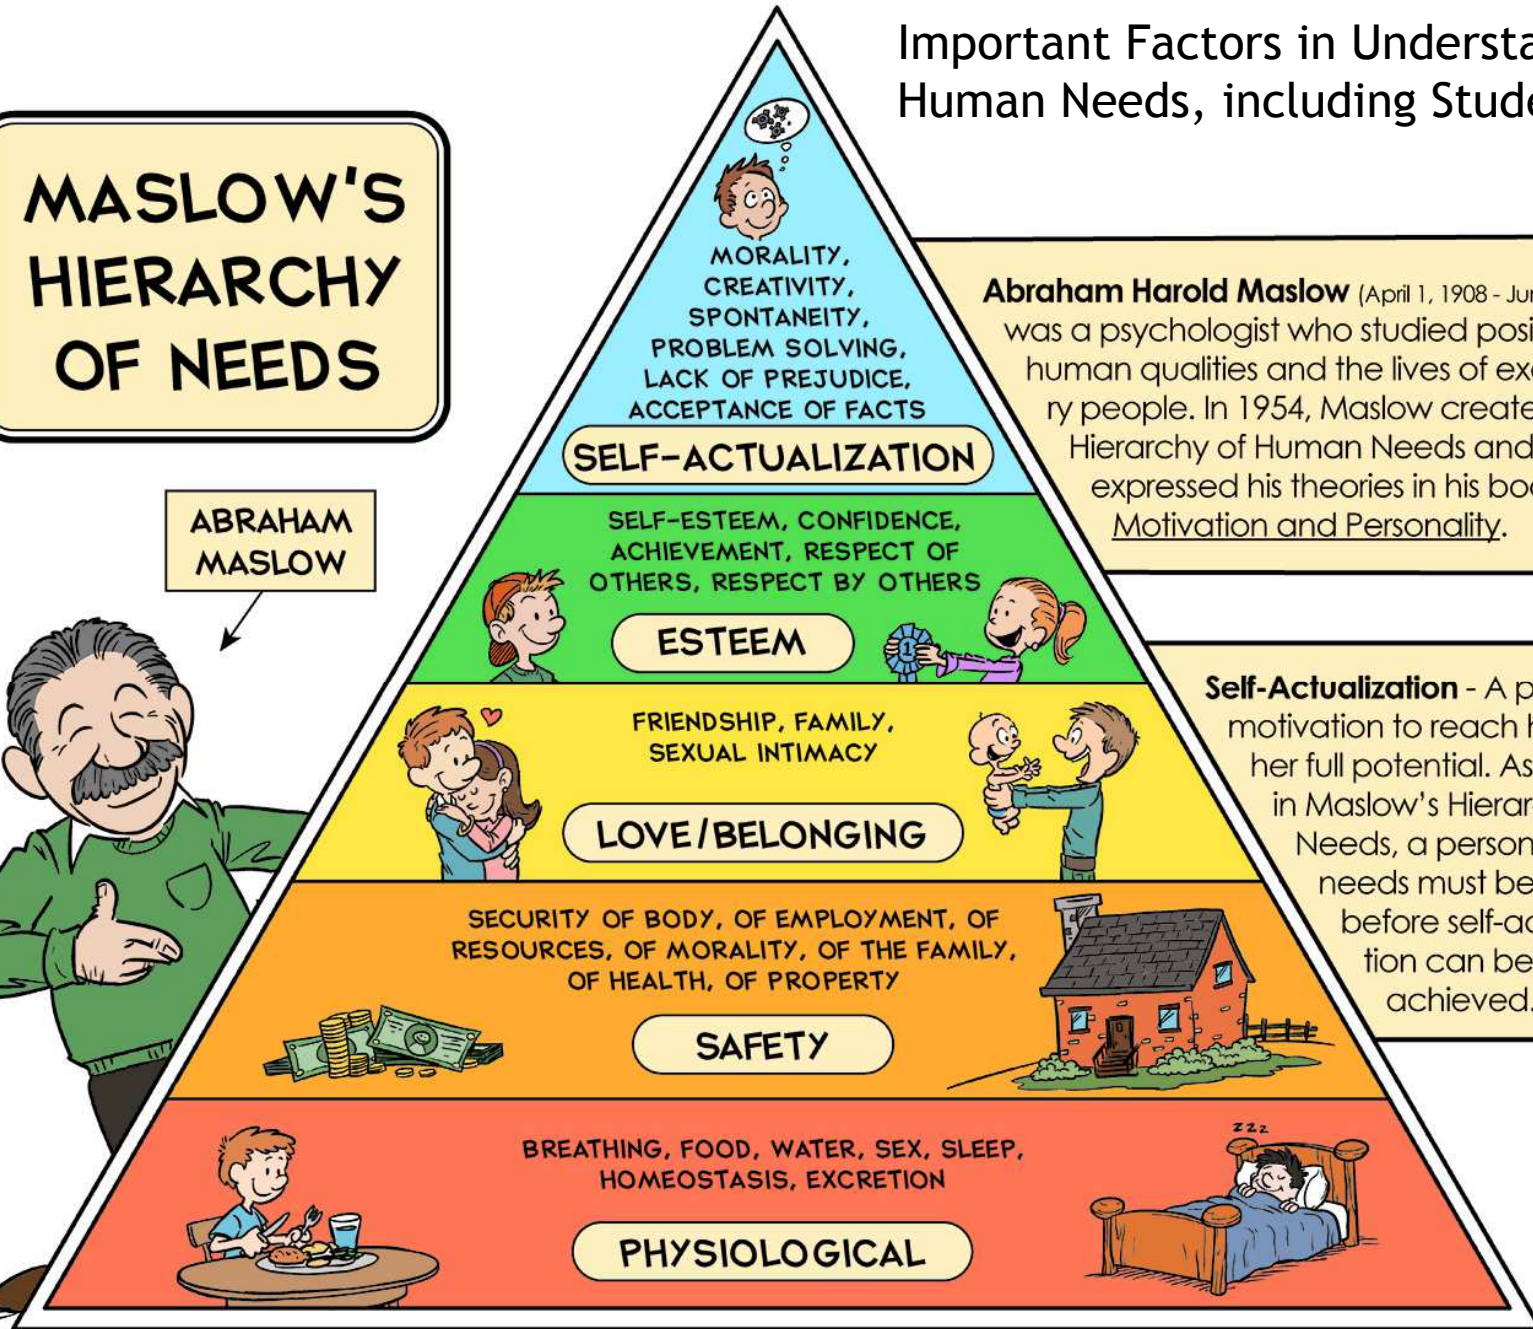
Important Factors in Understa
Human Needs, including Stude

MASLOW'S HIERARCHY OF NEEDS

ABRAHAM MASLOW

MORALITY, CREATIVITY, SPONTANEITY, PROBLEM SOLVING, LACK OF PREJUDICE, ACCEPTANCE OF FACTS

SELF-ACTUALIZATION

SELF-ESTEEM, CONFIDENCE, ACHIEVEMENT, RESPECT OF OTHERS, RESPECT BY OTHERS

ESTEEM

FRIENDSHIP, FAMILY, SEXUAL INTIMACY

LOVE/BELONGING

SECURITY OF BODY, OF EMPLOYMENT, OF RESOURCES, OF MORALITY, OF THE FAMILY, OF HEALTH, OF PROPERTY

SAFETY

BREATHING, FOOD, WATER, SEX, SLEEP, HOMEOSTASIS, EXCRETION

PHYSIOLOGICAL

zzz

Abraham Harold Maslow (April 1, 1908 - Jun was a psychologist who studied posi human qualities and the lives of exe ry people. In 1954, Maslow create Hierarchy of Human Needs and expressed his theories in his boo Motivation and Personality.

Self-Actualization - A p motivation to reach h her full potential. As in Maslow's Hierar Needs, a person needs must be before self-ac tion can be achieved.